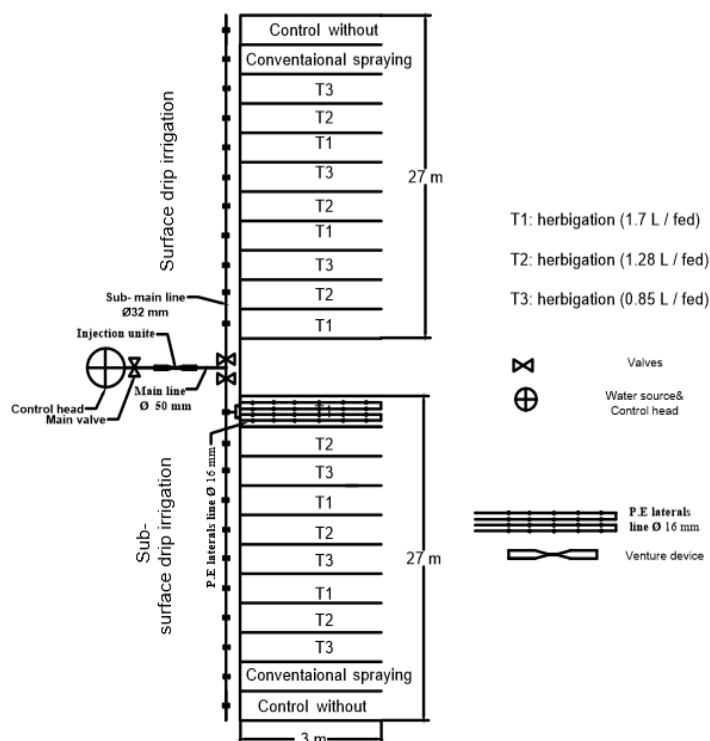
Control without

Conventaional spraying

T3

T2

T1

T3

T2

T1

T3

T2

T1

27 m

Surface drip irrigation

Sub- main line
Ø32 mm

Injection unite

Control head

Main valve

Main line
Ø 50 mm

T1: herbigation (1.7 L / fed)

T2: herbigation (1.28 L / fed)

T3: herbigation (0.85 L / fed)

Valves

Water source&
Control head

T1

T2

T3

T1

T2

T3

T1

T2

T3

Conventaional spraying

Control without

27 m

P.E laterals line Ø 16 mm

Sub-
surface drip irrigation

P.E laterals
line Ø 16 mm

Venture device

3 m